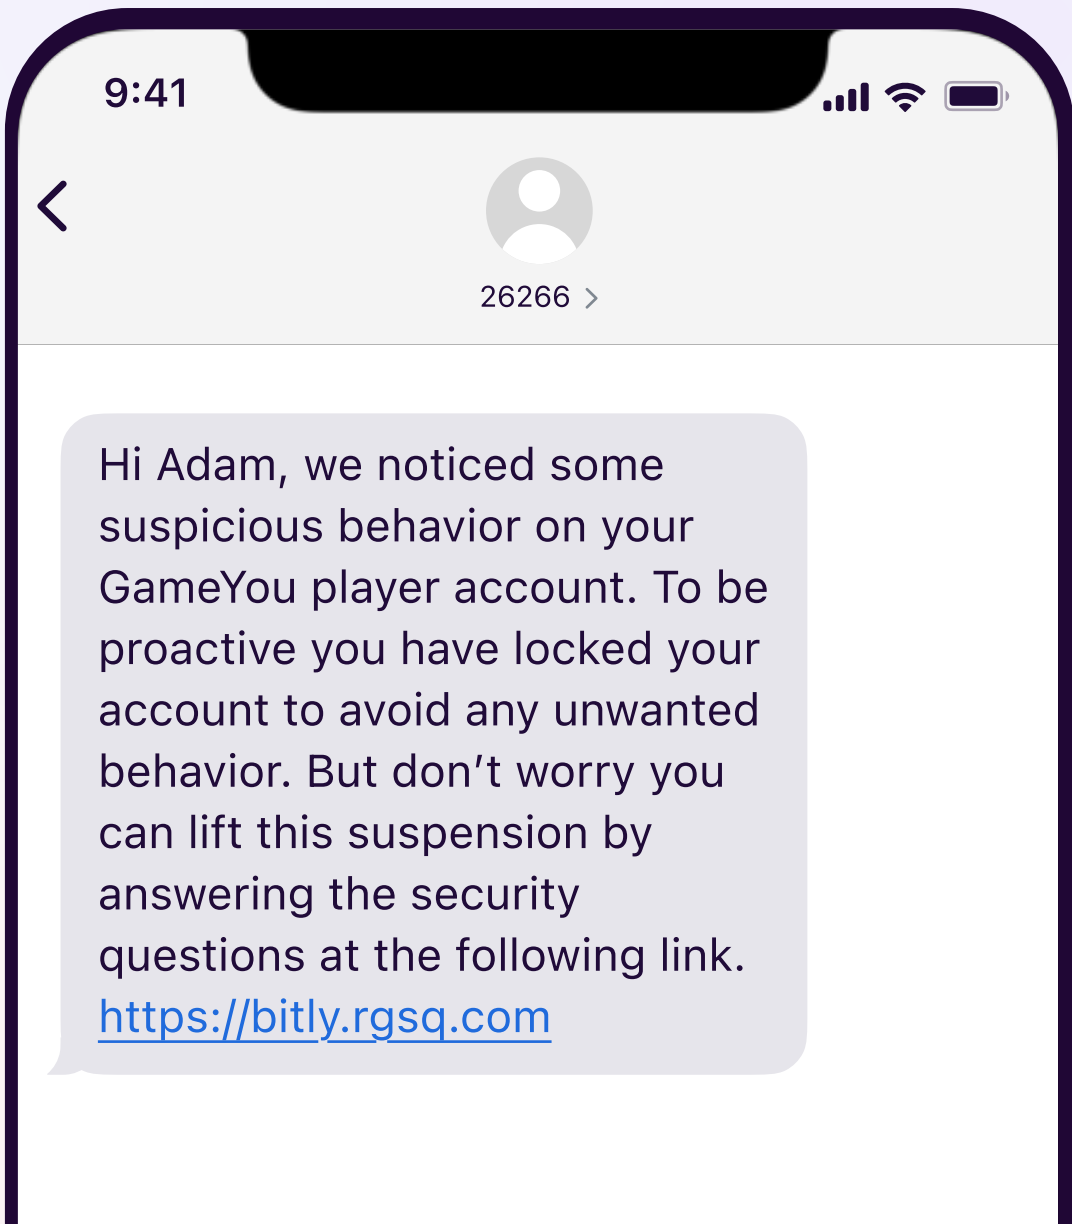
9:41

26266 >

Hi Adam, we noticed some suspicious behavior on your GameYou player account. To be proactive you have locked your account to avoid any unwanted behavior. But don’t worry you can lift this suspension by answering the security questions at the following link. https://bitly.rgsq.com